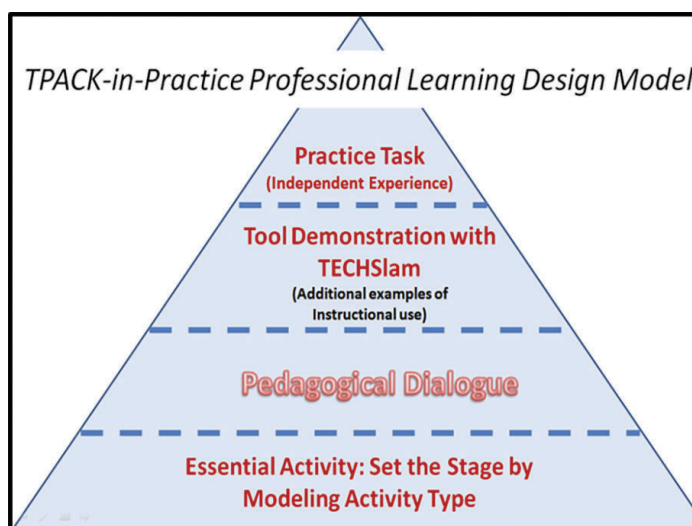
TPACK-in-Practice Professional Learning Design Model

Practice Task
(Independent Experience)

Tool Demonstration with TECHSlam
(Additional examples of Instructional use)

Pedagogical Dialogue

Essential Activity: Set the Stage by Modeling Activity Type